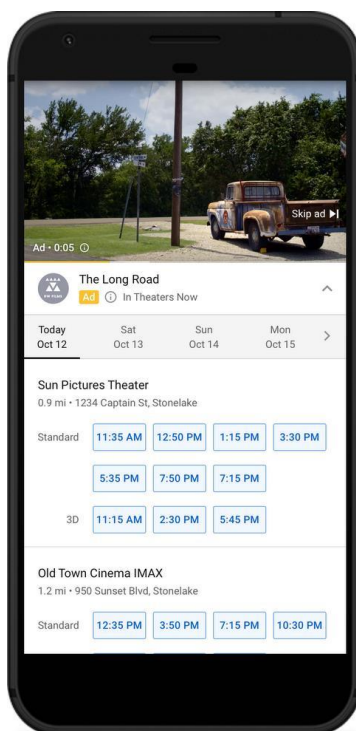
Skip ad ▸|

Ad • 0:05 ⓘ

The Long Road
Ad ⓘ In Theaters Now

Today
Oct 12

Sat
Oct 13

Sun
Oct 14

Mon
Oct 15

Sun Pictures Theater
0.9 mi • 1234 Captain St, Stonelake

Standard 11:35 AM 12:50 PM 1:15 PM 3:30 PM
5:35 PM 7:50 PM 7:15 PM

3D 11:15 AM 2:30 PM 5:45 PM

Old Town Cinema IMAX
1.2 mi • 950 Sunset Blvd, Stonelake

Standard 12:35 PM 3:50 PM 7:15 PM 10:30 PM